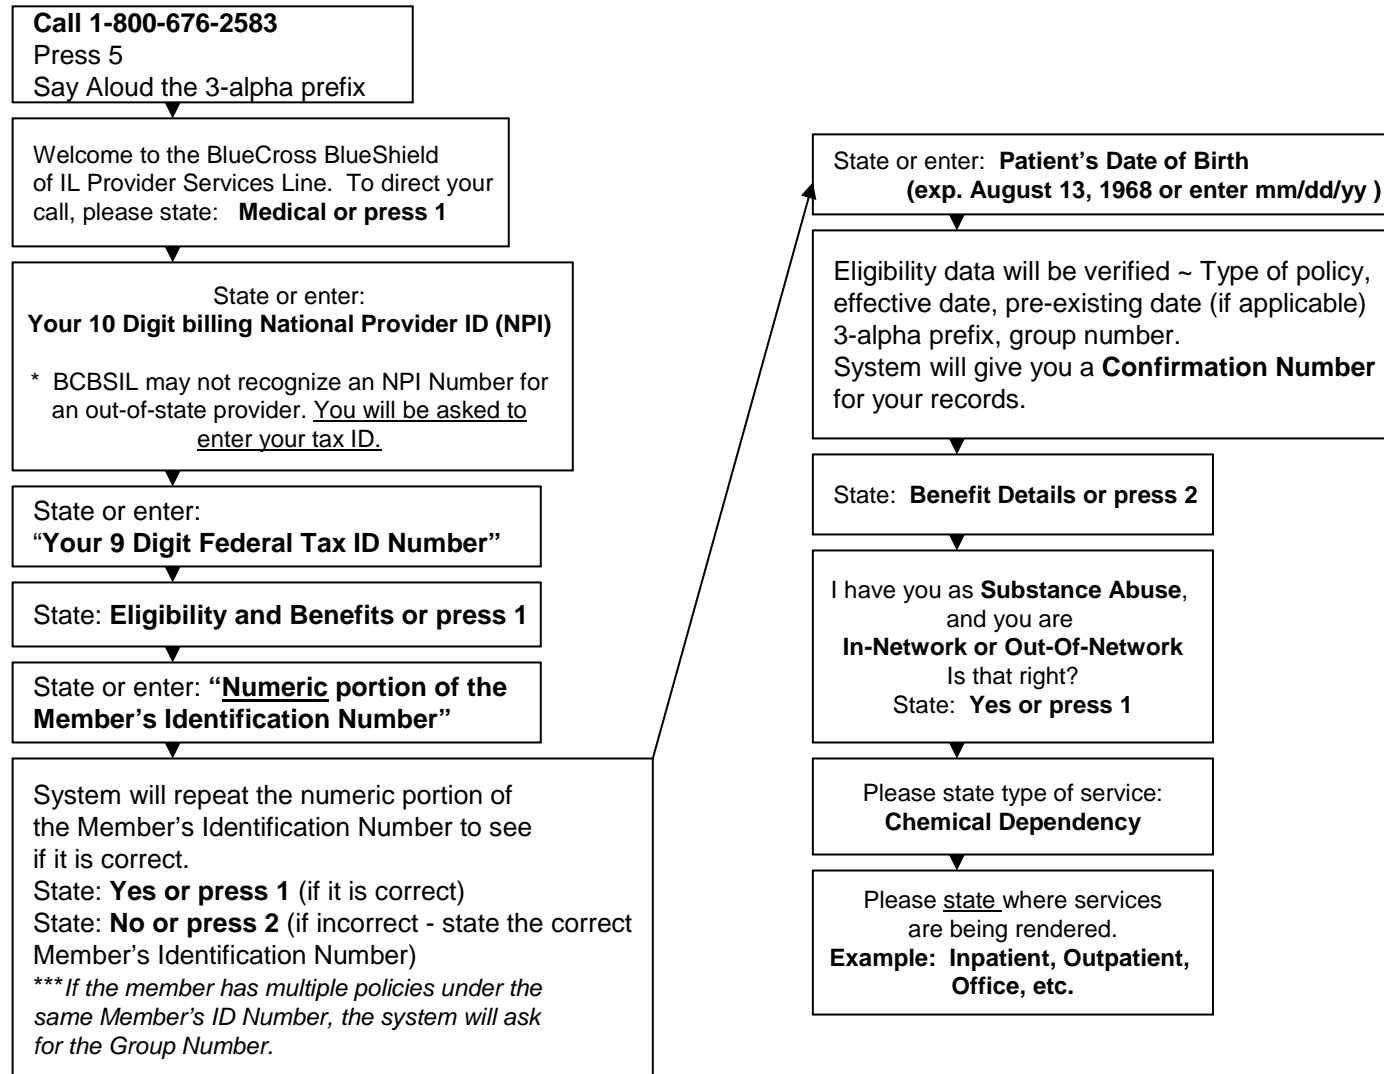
Call 1-800-676-2583
Press 5
Say Aloud the 3-alpha prefix

Welcome to the BlueCross BlueShield of IL Provider Services Line. To direct your call, please state: Medical or press 1

State or enter:
Your 10 Digit billing National Provider ID (NPI)

* BCBSIL may not recognize an NPI Number for an out-of-state provider. You will be asked to enter your tax ID.

State or enter:
"Your 9 Digit Federal Tax ID Number"

State: Eligibility and Benefits or press 1

State or enter: "Numeric portion of the Member's Identification Number"

System will repeat the numeric portion of the Member's Identification Number to see if it is correct.
State: Yes or press 1 (if it is correct)
State: No or press 2 (if incorrect - state the correct Member's Identification Number)
***If the member has multiple policies under the same Member's ID Number, the system will ask for the Group Number.

State or enter: Patient's Date of Birth
(exp. August 13, 1968 or enter mm/dd/yy )

Eligibility data will be verified ~ Type of policy, effective date, pre-existing date (if applicable) 3-alpha prefix, group number.
System will give you a Confirmation Number for your records.

State: Benefit Details or press 2

I have you as Substance Abuse, and you are
In-Network or Out-Of-Network
Is that right?
State: Yes or press 1

Please state type of service:
Chemical Dependency

Please state where services are being rendered.
Example: Inpatient, Outpatient, Office, etc.